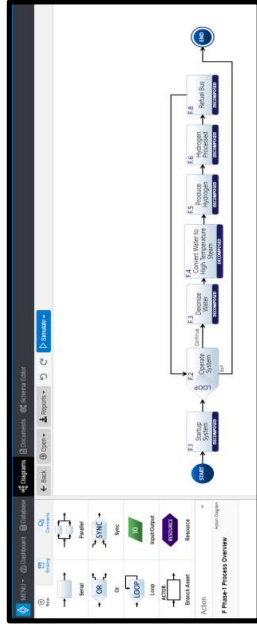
MENU ▾ Dashboard Database Diagrams Documents Schema Editor

Back Open ▾ Reports ▾ Simulator ▾

New Existing Community

Serial Parallel

OR SYNC

Or Sync

LOOP IO

Loop Input/Output

ACTOR RESOURCE

Branch Asset Resource

Action Action Diagram

P Phase-1 Process Overview

START

F.1 Startup System DECOMPOSED

F.2 Operate System LOOP

Continue

Exit

F.3 Deionize Water DECOMPOSED

F.4 Convert Water to High Temperature Steam DECOMPOSED

F.5 Produce Hydrogen DECOMPOSED

F.6 Hydrogen Processed DECOMPOSED

F.8 Refuel Bus DECOMPOSED

END